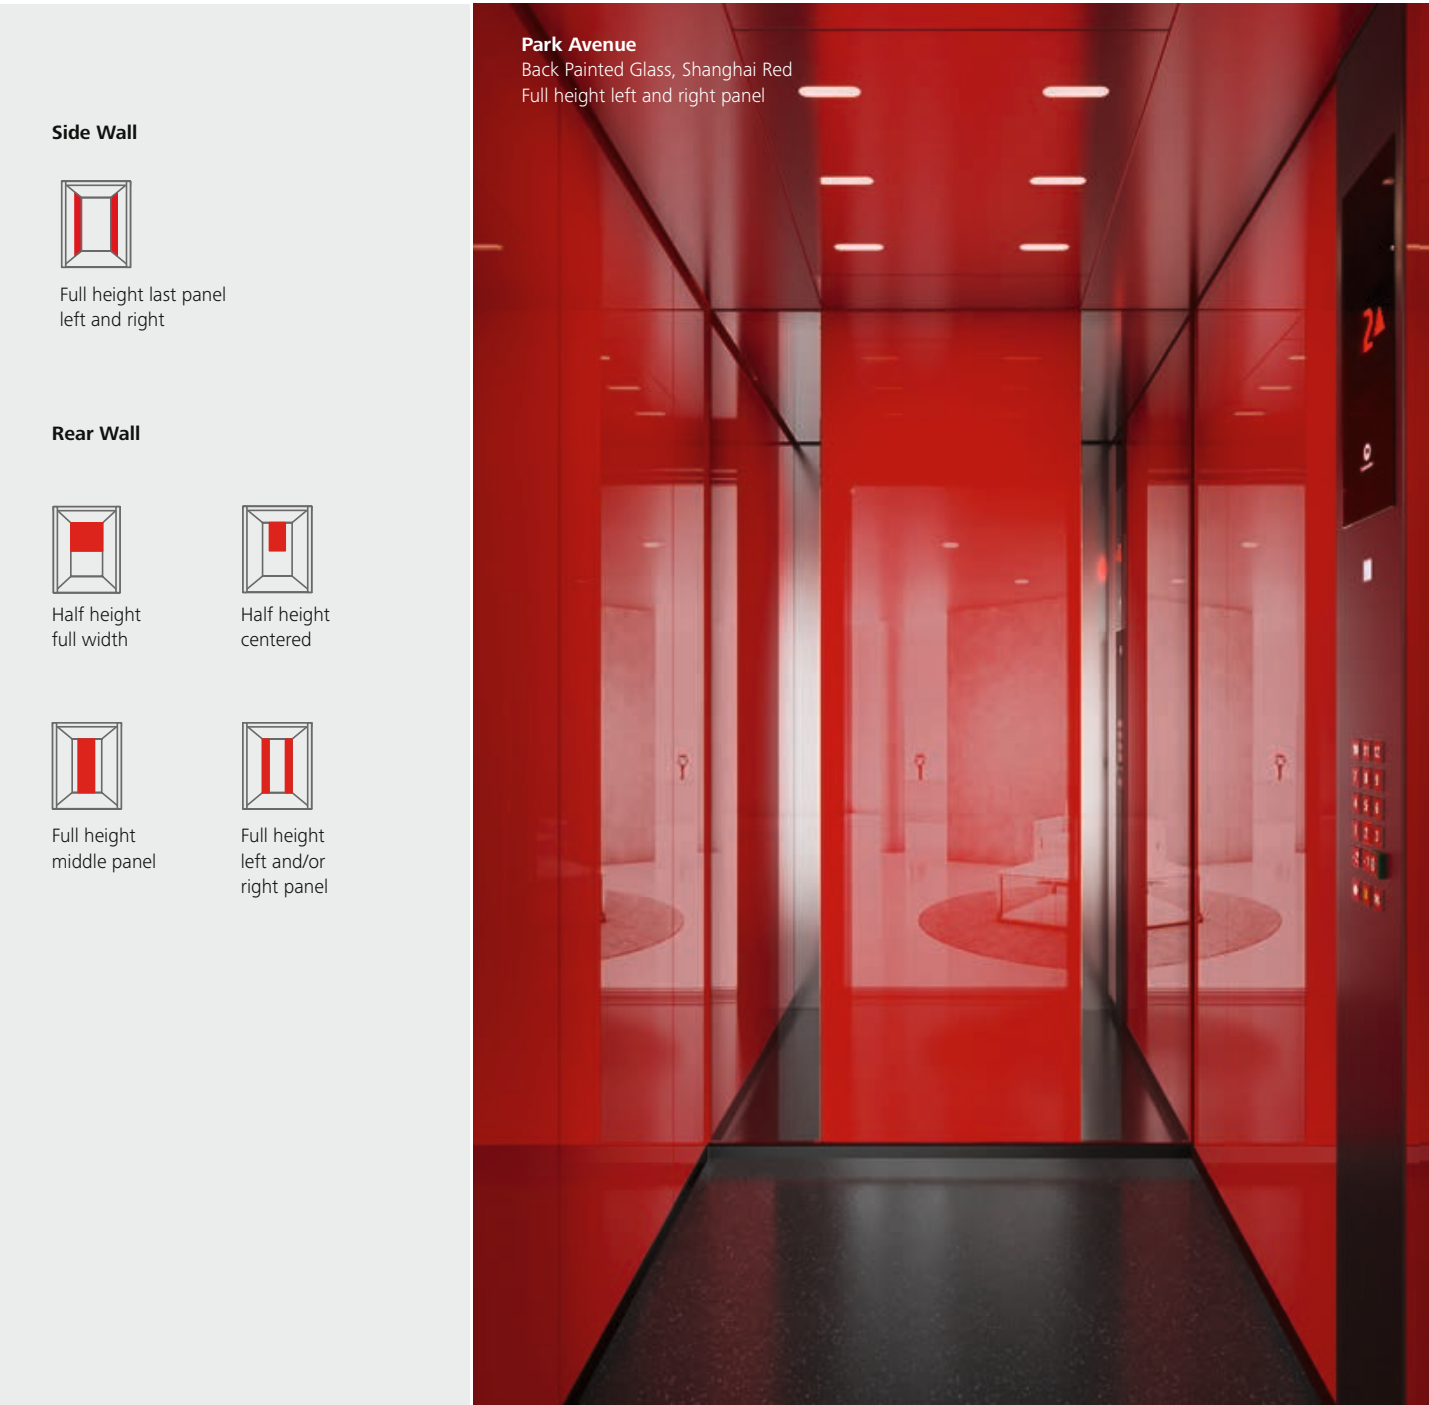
Side Wall

Full height last panel left and right

Rear Wall

Half height full width

Half height centered

Full height middle panel

Full height left and/or right panel

Park Avenue
Back Painted Glass, Shanghai Red
Full height left and right panel

2